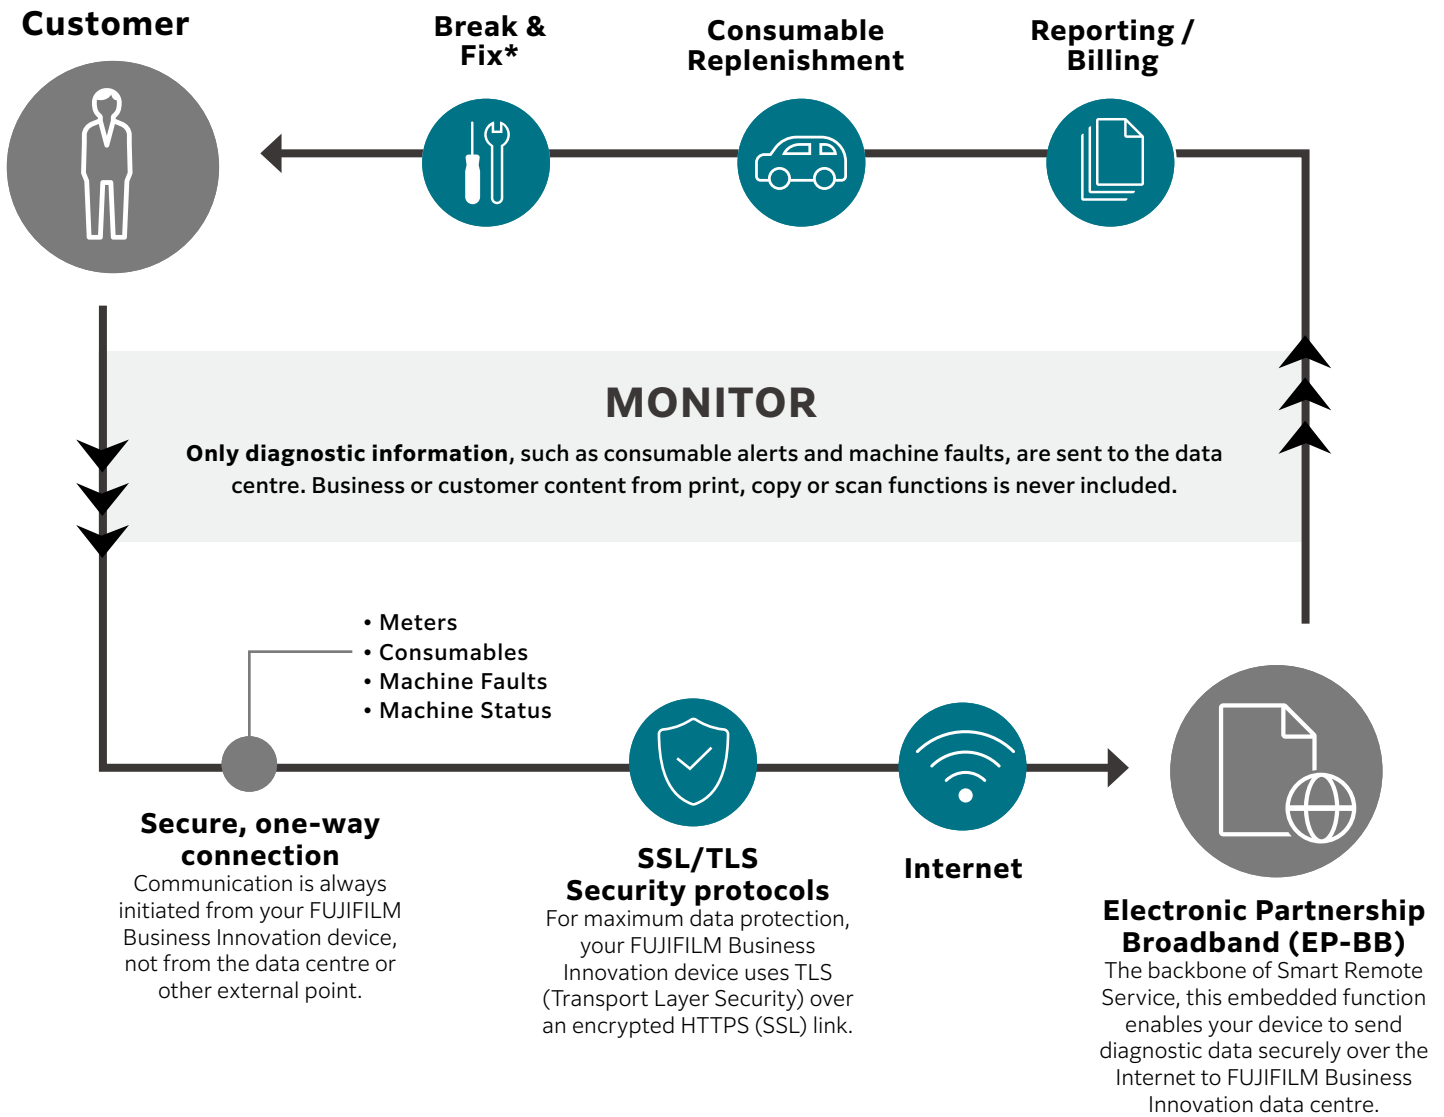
Customer

Break & Fix*

Consumable Replenishment

Reporting / Billing

MONITOR

**Only diagnostic information**, such as consumable alerts and machine faults, are sent to the data centre. Business or customer content from print, copy or scan functions is never included.

• Meters
• Consumables
• Machine Faults
• Machine Status

Secure, one-way connection
Communication is always initiated from your FUJIFILM Business Innovation device, not from the data centre or other external point.

SSL/TLS Security protocols
For maximum data protection, your FUJIFILM Business Innovation device uses TLS (Transport Layer Security) over an encrypted HTTPS (SSL) link.

Internet

Electronic Partnership Broadband (EP-BB)
The backbone of Smart Remote Service, this embedded function enables your device to send diagnostic data securely over the Internet to FUJIFILM Business Innovation data centre.